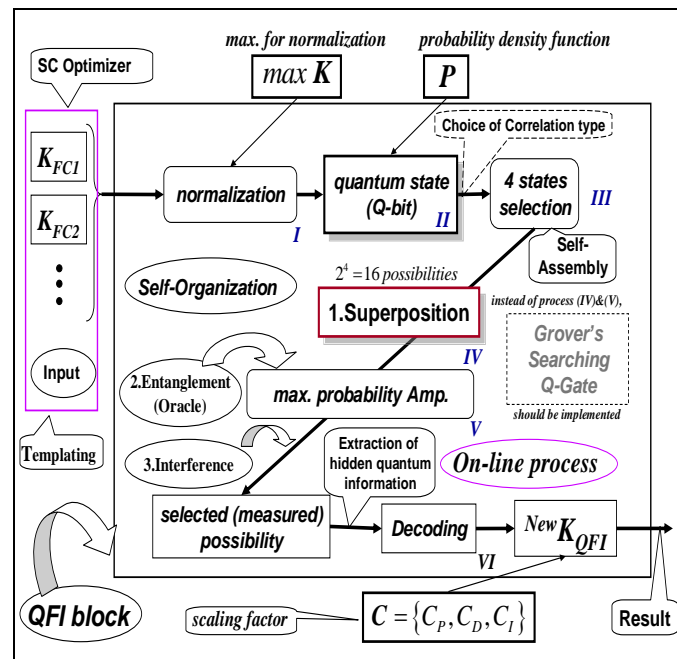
SC Optimizer

max. for normalization

$\max \boldsymbol{K}$

probability density function

$\boldsymbol{P}$

Choice of Correlation type

$K_{FC1}$

$K_{FC2}$

Input

Templating

normalization

I

quantum state (Q-bit)

II

4 states selection

III

Self-Assembly

$2^4 = 16$ possibilities

Self-Organization

1.Superposition

instead of process (IV)&(V),

Grover's Searching Q-Gate

should be implemented

IV

2.Entanglement (Oracle)

max. probability Amp.

V

3.Interference

Extraction of hidden quantum information

On-line process

selected (measured) possibility

Decoding

${}^{New}K_{QFI}$

VI

QFI block

scaling factor

$C = \{C_P, C_D, C_I\}$

Result